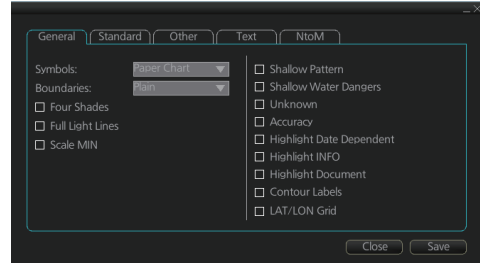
General Standard Other Text NtoM

Symbols: Paper Chart
Boundaries: Plain
☐ Four Shades
☐ Full Light Lines
☐ Scale MIN

☐ Shallow Pattern
☐ Shallow Water Dangers
☐ Unknown
☐ Accuracy
☐ Highlight Date Dependent
☐ Highlight INFO
☐ Highlight Document
☐ Contour Labels
☐ LAT/LON Grid

Close Save